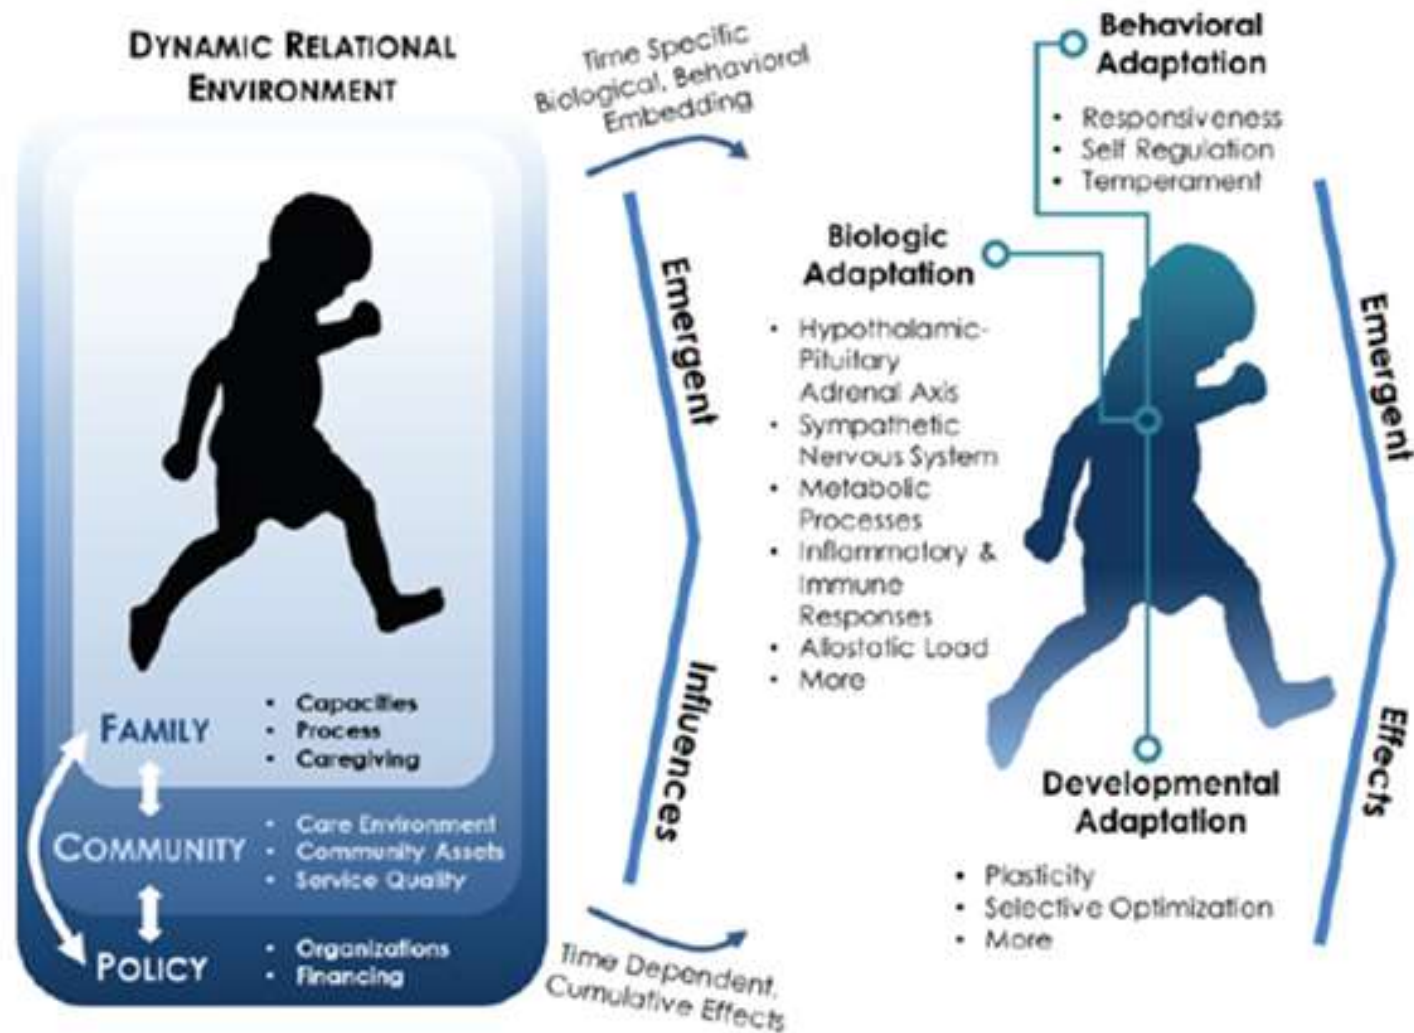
DYNAMIC RELATIONAL ENVIRONMENT

FAMILY
• Capacities
• Process
• Caregiving

COMMUNITY
• Care Environment
• Community Assets
• Service Quality

POLICY
• Organizations
• Financing

Time Specific Biological, Behavioral Embedding

Emergent Influences

Time Dependent, Cumulative Effects

Behavioral Adaptation
• Responsiveness
• Self Regulation
• Temperament

Biologic Adaptation
• Hypothalamic-Pituitary Adrenal Axis
• Sympathetic Nervous System
• Metabolic Processes
• Inflammatory & Immune Responses
• Allostatic Load
• More

Developmental Adaptation
• Plasticity
• Selective Optimization
• More

Emergent Effects